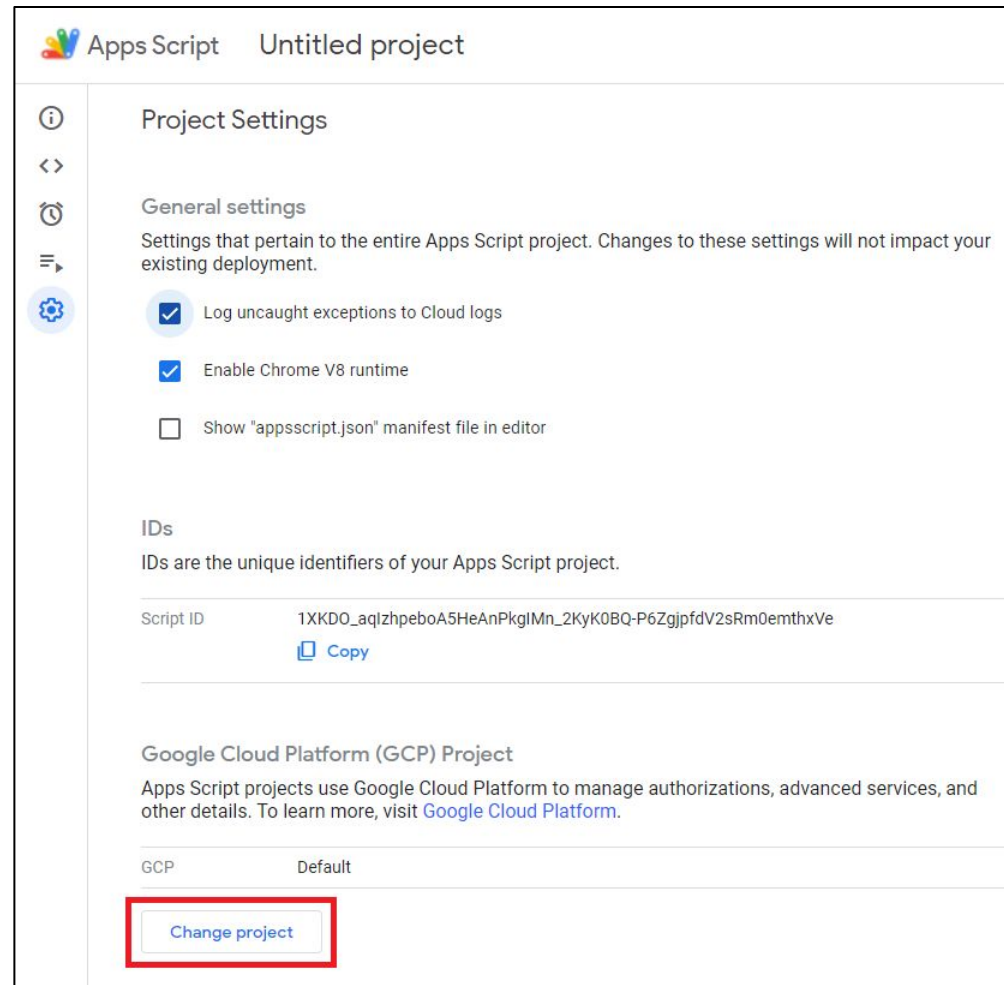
Apps Script Untitled project

Project Settings

General settings

Settings that pertain to the entire Apps Script project. Changes to these settings will not impact your existing deployment.

Log uncaught exceptions to Cloud logs

Enable Chrome V8 runtime

Show "appsscript.json" manifest file in editor

IDs

IDs are the unique identifiers of your Apps Script project.

Script ID 1XKDO_aqIzhpeboA5HeAnPkgIMn_2KyK0BQ-P6ZgjpfdV2sRm0emthxVe

Copy

Google Cloud Platform (GCP) Project

Apps Script projects use Google Cloud Platform to manage authorizations, advanced services, and other details. To learn more, visit Google Cloud Platform.

GCP Default

Change project